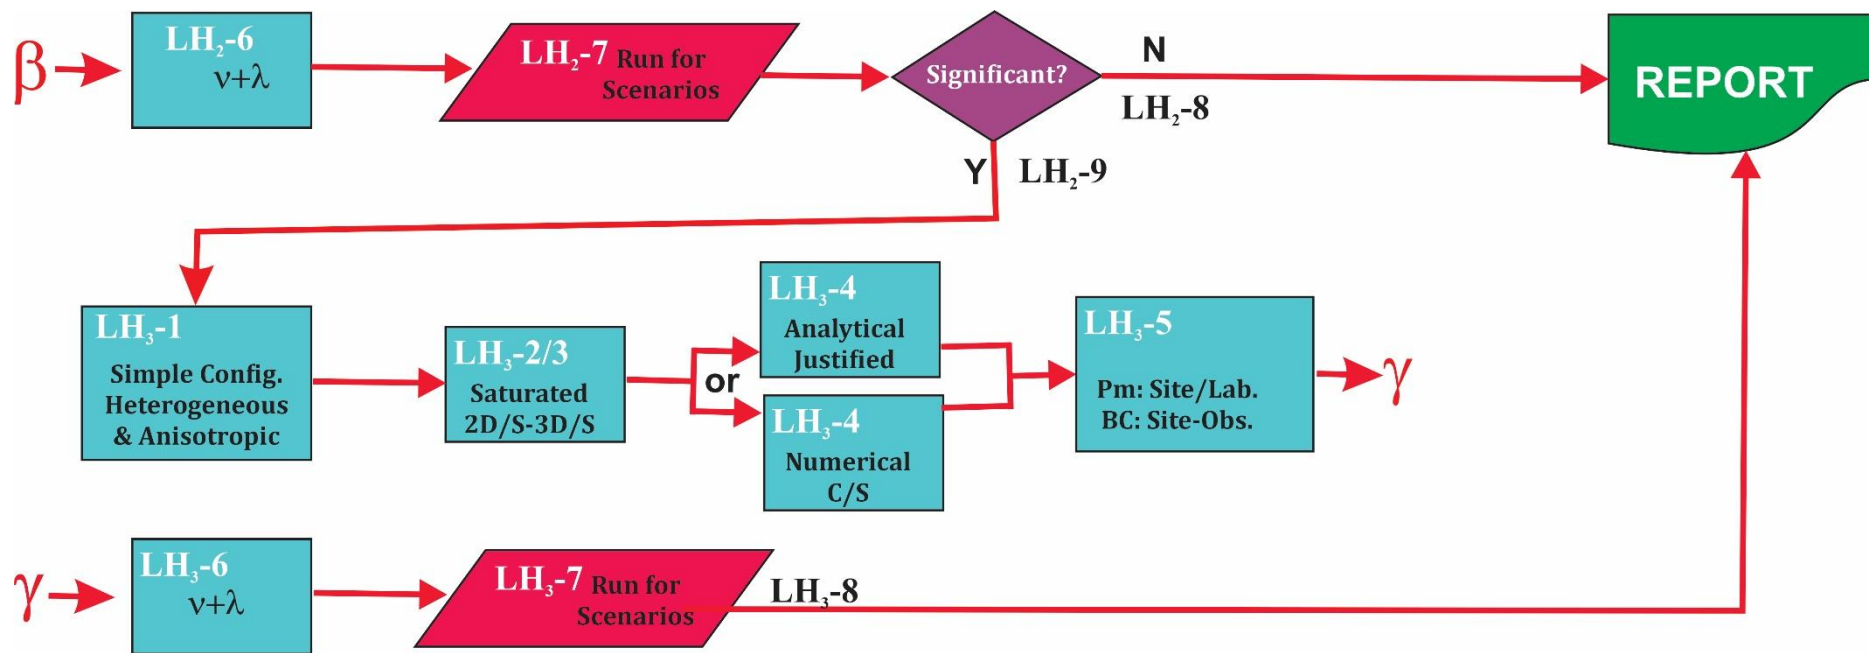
$\beta$

$LH_2$-6
$\nu+\lambda$

$LH_2$-7 Run for Scenarios

Significant?

N

$LH_2$-8

REPORT

Y

$LH_2$-9

$LH_3$-1
Simple Config.
Heterogeneous
& Anisotropic

$LH_3$-2/3
Saturated
2D/S-3D/S

or

$LH_3$-4
Analytical
Justified

$LH_3$-4
Numerical
C/S

$LH_3$-5
Pm: Site/Lab.
BC: Site-Obs.

$\gamma$

$\gamma$

$LH_3$-6
$\nu+\lambda$

$LH_3$-7 Run for Scenarios

$LH_3$-8